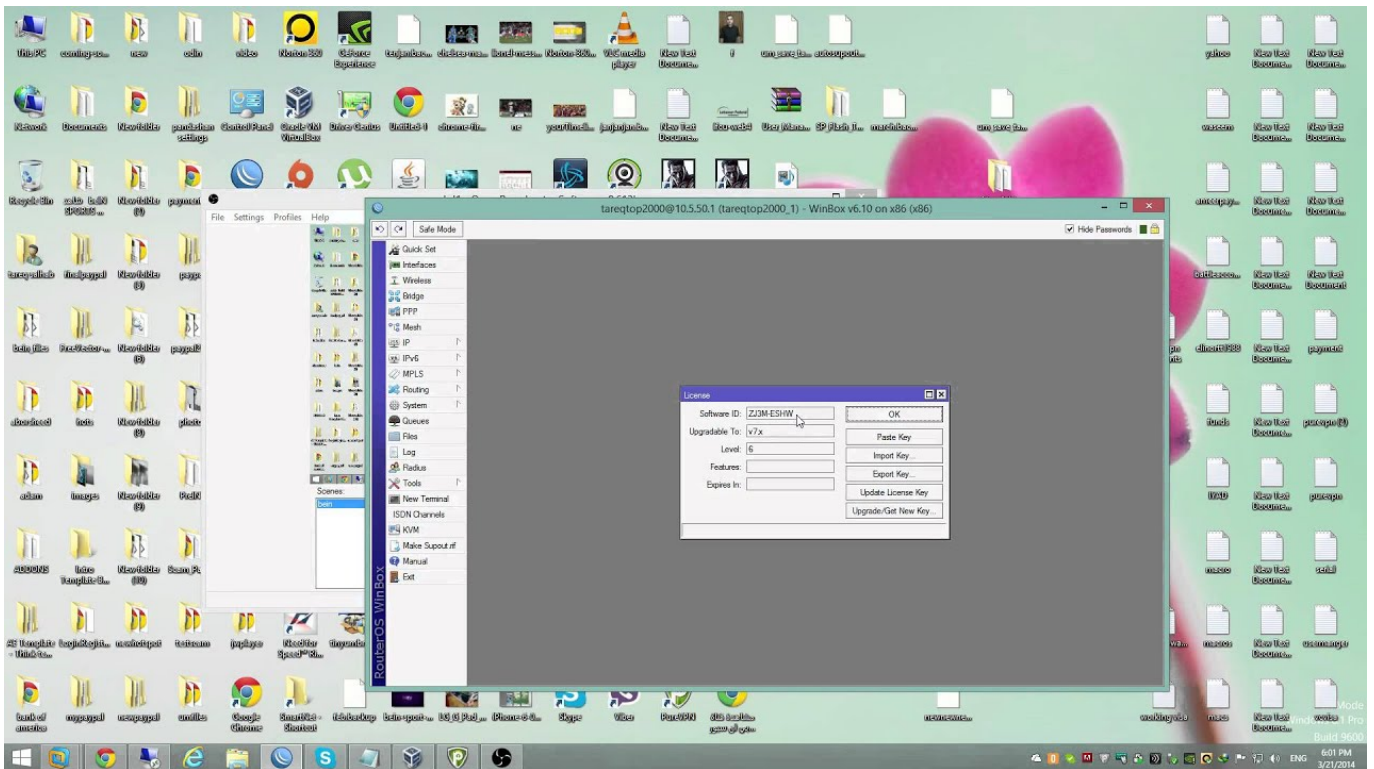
This PC coming-so... new odin video Norton 360 GeForce Experience tarjambas... chelsea-ma... lionel-mess... Norton 360... VLC media player New Text Docume... f uru_save_ta... autosupdat... yahoo New Text Docume... New Text Docume...

Network Documents New folder pamtathan settings Control Panel Oracle VM VirtualBox Drive Genius Untitled-1 chrome-file... ne yourfilmdl... jarjarjarda... New Text Docume... iliou-web4 User Mana... SP Flash T... marchSes... uru save ja... waseem New Text Docume... New Text Docume...

Recycle Bin salah BeIN SPORTS... New folder (4) paymen ancelpay... New Text Docume... New Text Docume...

tareq-alhab finalpaypal New folder (3) payp batiLesco... New Text Docume... New Text Document

bein files FreeVector... New folder (5) paypal2 elhorf1999 New Text Docume... payment

aboodreed lists New folder (6) fund New Text Docume... pureqpn (3)

adam images New folder (9) PreN IPAD New Text Docume... pureqpn

ADDONS Intro Template B... New folder (10) Beam Pi macro New Text Docume... serial

AE Template - Intro to... login Regist... newfolder tomteam Needfor Speed™ Ri... macros New Text Docume... ucemanager

bank of america mypaypal newpaypal umlles Google Chrome SmartNet - Shortcut fdsbackup bein-sport... 10_0_Pad_... iPhone-4-S... Skype Viber PureVPN newewsne... workingtsa musa New Text Docume... unisa

File Settings Profiles Help

Scenes:
bein

tareqtop2000@10.5.50.1 (tareqtop2000_1) - WinBox v6.10 on x86 (x86)

Safe Mode

Hide Passwords

Quick Set
Interfaces
Wireless
Bridge
PPP
Mesh
IP
IPv6
MPLS
Routing
System
Queues
Files
Log
Radius
Tools
New Terminal
ISDN Channels
KVM
Make Supout.rif
Manual
Exit

RouterOS WinBox

License

Software ID: ZJ3M-ESHW
Upgradable To: v7.x
Level: 6
Features:
Expires In:

OK
Paste Key
Import Key...
Export Key...
Update License Key
Upgrade/Get New Key...

Mode
Windows 8.1 Pro
Build 9600

ENG 6:01 PM 3/21/2014